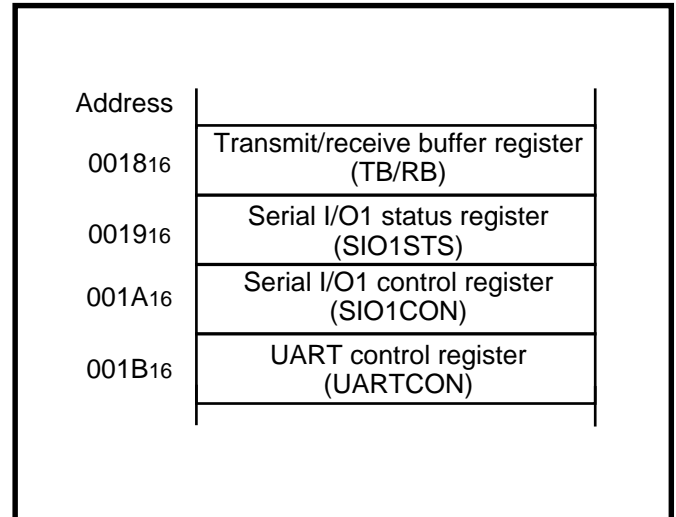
Address

$0018_{16}$ Transmit/receive buffer register (TB/RB)

$0019_{16}$ Serial I/O1 status register (SIO1STS)

$001A_{16}$ Serial I/O1 control register (SIO1CON)

$001B_{16}$ UART control register (UARTCON)